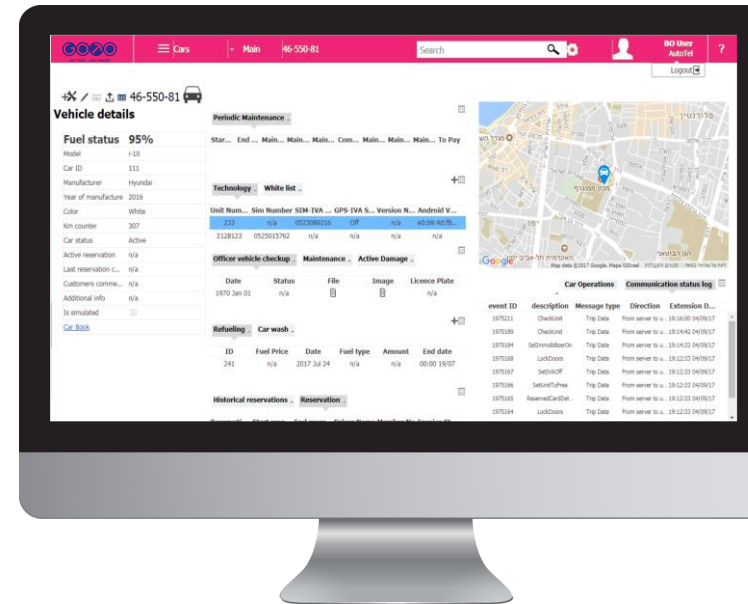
Cars - Main 46-550-81

Search

BO User
AutoTel

Logout

46-550-81

Vehicle details

Fuel status 95%

| | |
|---|---|
| Model | i-10 |
| Car ID | 111 |
| Manufacturer | Hyundai |
| Year of manufacture | 2016 |
| Color | White |
| Km counter | 307 |
| Car status | Active |
| Active reservation | n/a |
| Last reservation c... | n/a |
| Customers comme... | n/a |
| Additional info | n/a |
| Is simulated | |

Car Book

Periodic Maintenance

Star... End ... Main... Main... Main... Com... Main... Main... Main... To Pay

Technology White list

| Unit Num... | Sim Number | SIM-IVA ... | GPS-IVA S... | Version N... | Android V... |
|---|---|---|---|---|---|
| 233 | 0523089216 | n/a | Off | n/a | e0:b9:4d:f8... |
| 2128123 | 0525015762 | n/a | n/a | n/a | n/a |

Officer vehicle checkup Maintenance Active Damage

| Date | Status | File | Image | Licence Plate |
|---|---|---|---|---|
| 1970 Jan 01 | n/a | | | n/a |

Refueling Car wash

| ID | Fuel Price | Date | Fuel type | Amount | End date |
|---|---|---|---|---|---|
| 241 | n/a | 2017 Jul 24 | n/a | n/a | 00:00 19/07 |

Historical reservations Reservation

Google Map data ©2017 Google, Mapa GISrael

Car Operations Communication status log

| event ID | description | Message type | Direction | Extension D... |
|---|---|---|---|---|
| 1975211 | CheckUnit | Trip Data | From server to u... | 19:16:00 04/09/17 |
| 1975189 | CheckUnit | Trip Data | From server to u... | 19:14:42 04/09/17 |
| 1975184 | SetImmobilizerOn | Trip Data | From server to u... | 19:14:33 04/09/17 |
| 1975168 | LockDoors | Trip Data | From server to u... | 19:12:33 04/09/17 |
| 1975167 | SetIAOff | Trip Data | From server to u... | 19:12:33 04/09/17 |
| 1975166 | SetUnitToFree | Trip Data | From server to u... | 19:12:33 04/09/17 |
| 1975165 | ReservedCardDel... | Trip Data | From server to u... | 19:12:33 04/09/17 |
| 1975164 | LockDoors | Trip Data | From server to u... | 19:12:33 04/09/17 |